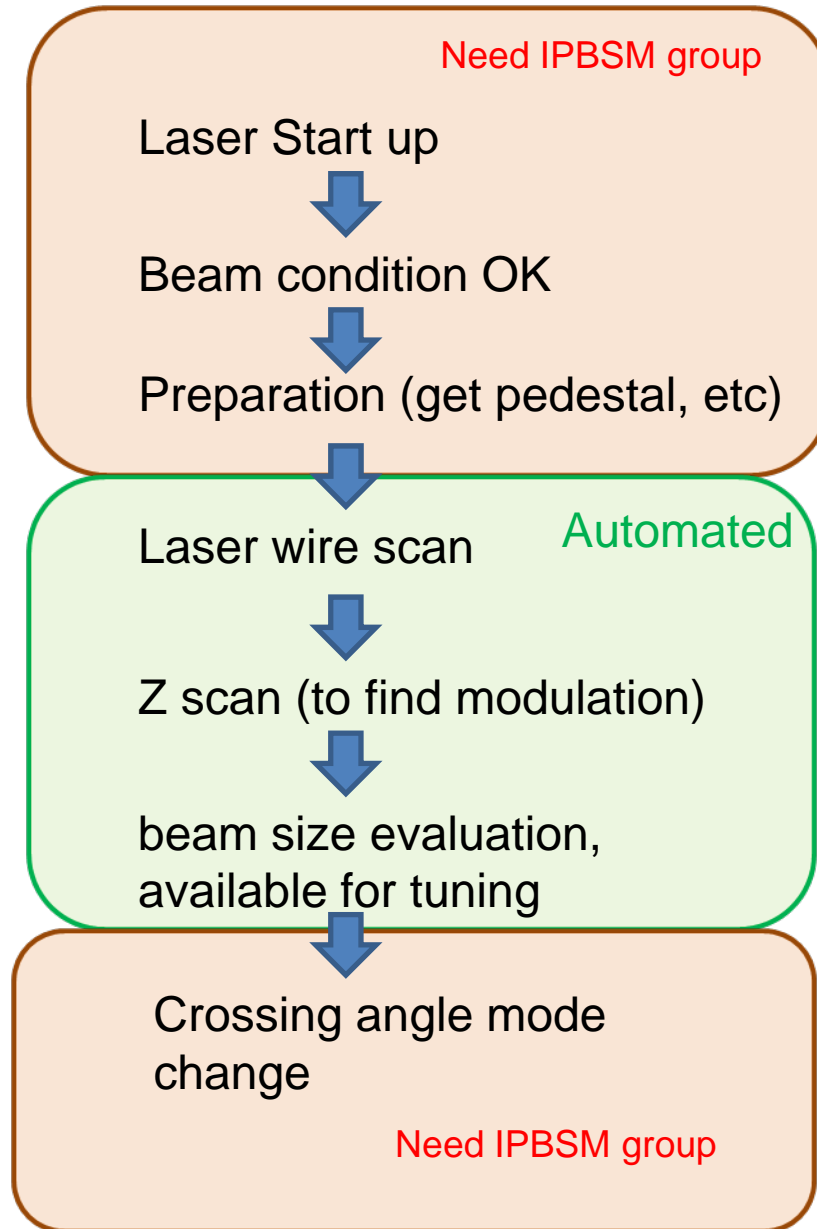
Need IPBSM group

Laser Start up

Beam condition OK

Preparation (get pedestal, etc)

Automated

Laser wire scan

Z scan (to find modulation)

beam size evaluation, available for tuning

Crossing angle mode change

Need IPBSM group